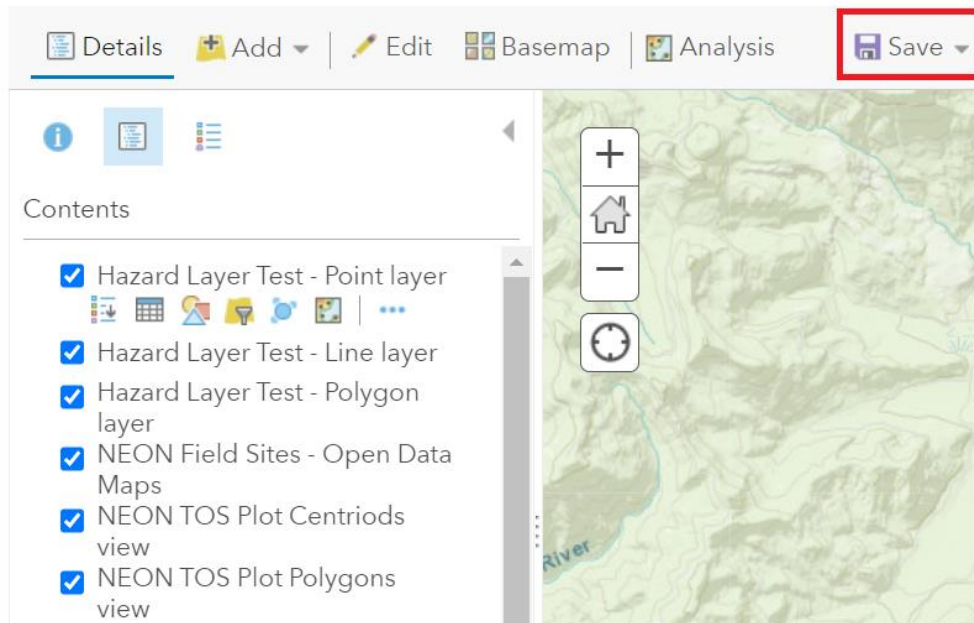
Details Add Edit Basemap Analysis Save

Contents

Hazard Layer Test - Point layer

Hazard Layer Test - Line layer

Hazard Layer Test - Polygon layer

NEON Field Sites - Open Data Maps

NEON TOS Plot Centriods view

NEON TOS Plot Polygons view

River